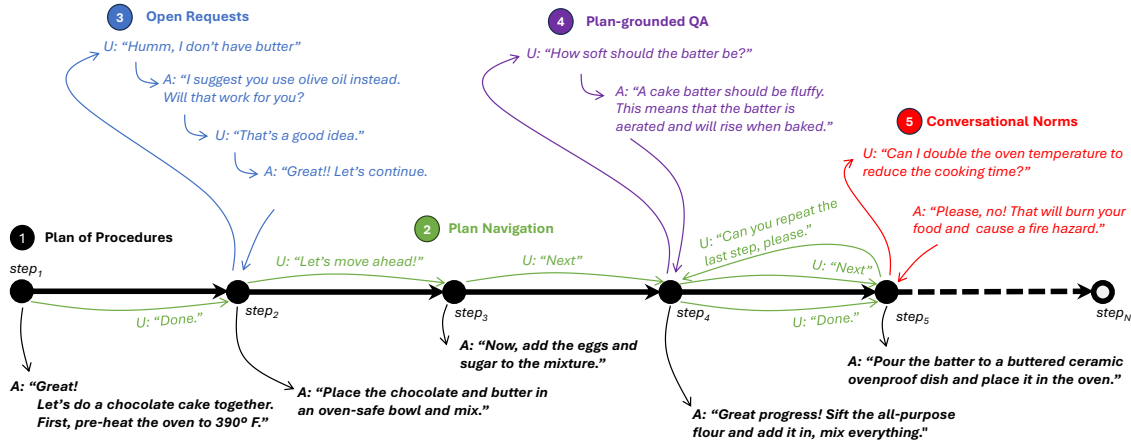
3 Open Requests

U: "Humm, I don't have butter"

A: "I suggest you use olive oil instead. Will that work for you?

U: "That's a good idea."

A: "Great!! Let's continue.

4 Plan-grounded QA

U: "How soft should the batter be?"

A: "A cake batter should be fluffy. This means that the batter is aerated and will rise when baked."

5 Conversational Norms

U: "Can I double the oven temperature to reduce the cooking time?"

A: "Please, no! That will burn your food and cause a fire hazard."

1 Plan of Procedures

2 Plan Navigation

U: "Can you repeat the last step, please."

U: "Let's move ahead!"

U: "Next"

U: "Next"

$step_1$

$step_2$

$step_3$

$step_4$

$step_5$

$step_N$

U: "Done."

U: "Done."

A: "Now, add the eggs and sugar to the mixture."

A: "Great! Let's do a chocolate cake together. First, pre-heat the oven to 390º F."

A: "Place the chocolate and butter in an oven-safe bowl and mix."

A: "Great progress! Sift the all-purpose flour and add it in, mix everything."

A: "Pour the batter to a buttered ceramic ovenproof dish and place it in the oven."